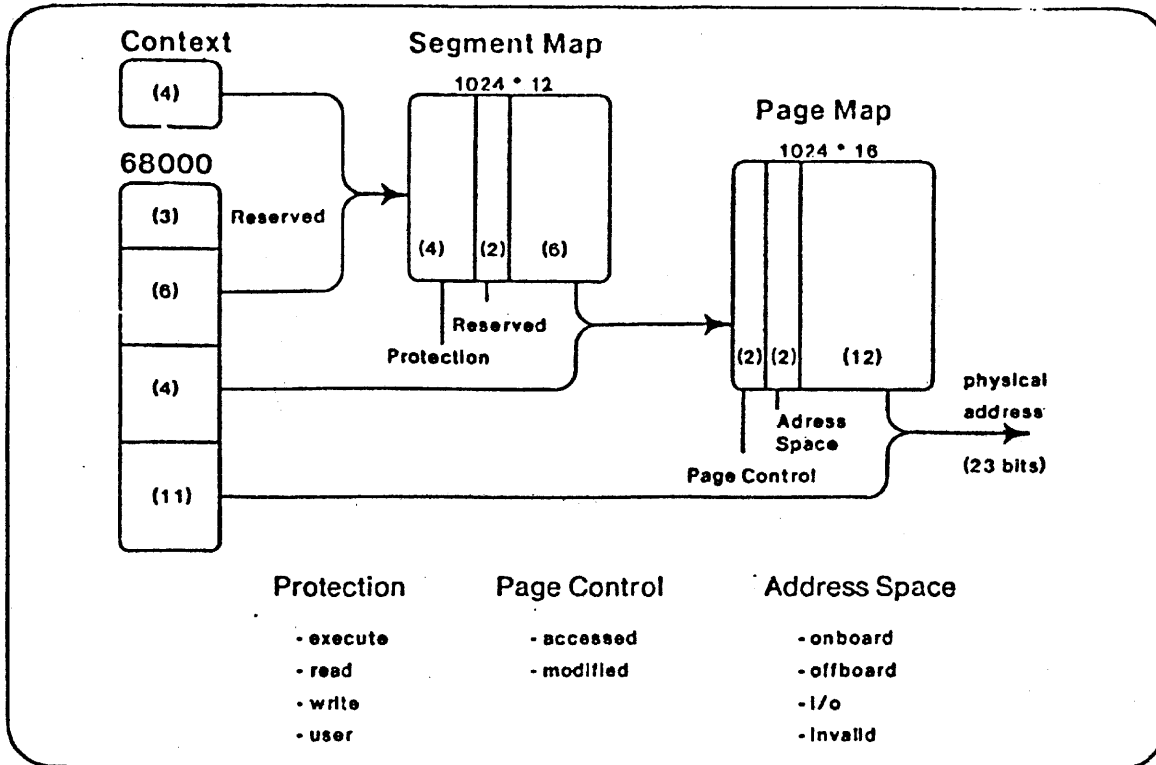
Context

(4)

68000

(3)

Reserved

(6)

(4)

(11)

Segment Map

1024 * 12

(4) (2) (6)

Reserved

Protection

Page Map

1024 * 16

(2) (2) (12)

Adress Space

Page Control

physical address

(23 bits)

Protection
- execute
- read
- write
- user

Page Control
- accessed
- modified

Address Space
- onboard
- offboard
- I/o
- invalid